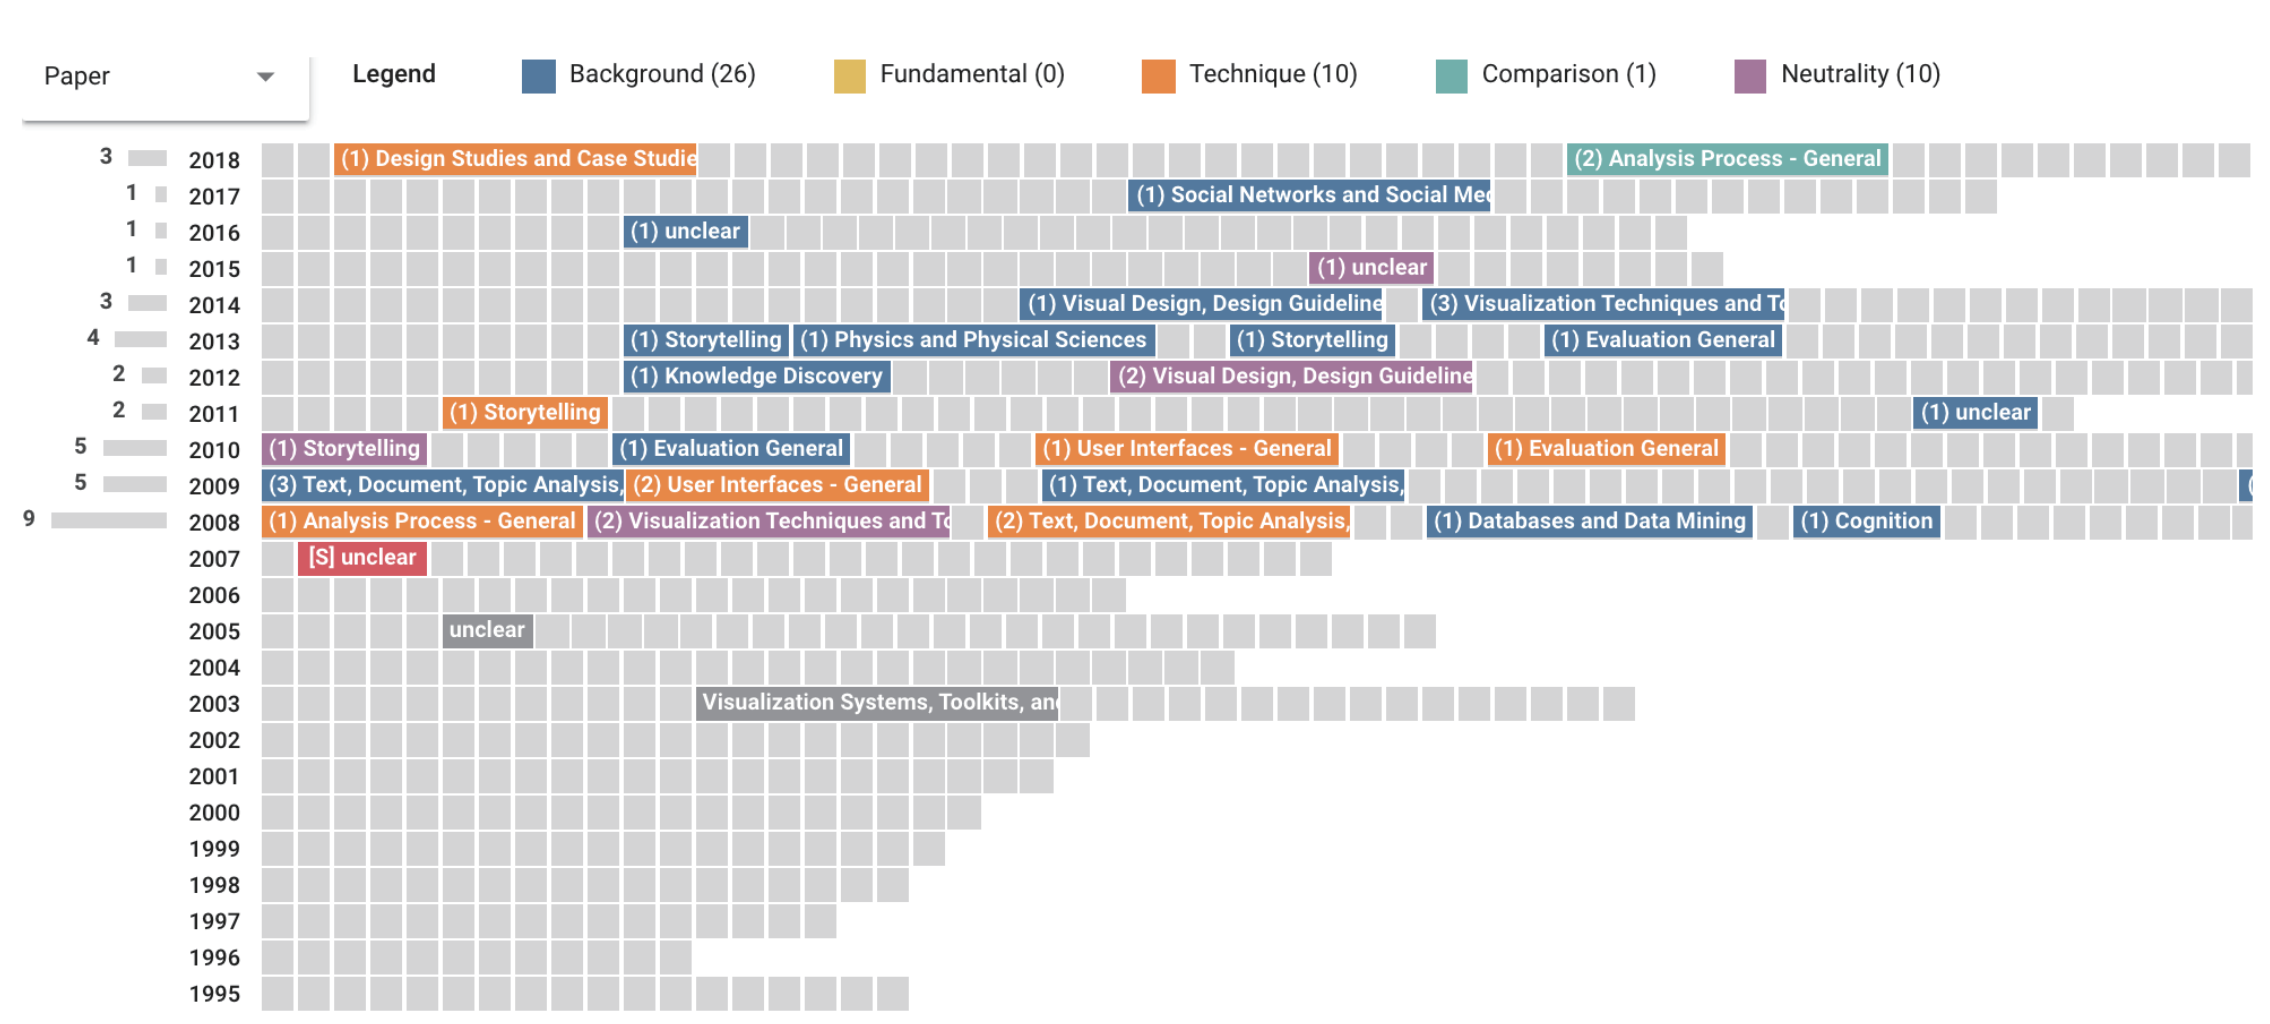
Paper

Legend Background (26) Fundamental (0) Technique (10) Comparison (1) Neutrality (10)

3 2018 (1) Design Studies and Case Studie (2) Analysis Process - General
1 2017 (1) Social Networks and Social Me
1 2016 (1) unclear
1 2015 (1) unclear
3 2014 (1) Visual Design, Design Guideline (3) Visualization Techniques and T
4 2013 (1) Storytelling (1) Physics and Physical Sciences (1) Storytelling (1) Evaluation General
2 2012 (1) Knowledge Discovery (2) Visual Design, Design Guideline
2 2011 (1) Storytelling (1) unclear
5 2010 (1) Storytelling (1) Evaluation General (1) User Interfaces - General (1) Evaluation General
5 2009 (3) Text, Document, Topic Analysis, (2) User Interfaces - General (1) Text, Document, Topic Analysis,
9 2008 (1) Analysis Process - General (2) Visualization Techniques and T (2) Text, Document, Topic Analysis, (1) Databases and Data Mining (1) Cognition
2007 [S] unclear
2006
2005 unclear
2004
2003 Visualization Systems, Toolkits, an
2002
2001
2000
1999
1998
1997
1996
1995